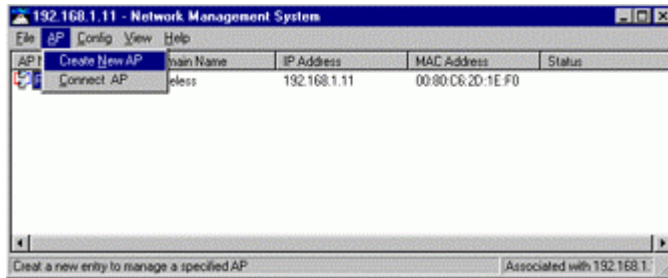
192.168.1.11 - Network Management System

File AP Config View Help

Create New AP
Connect AP

| AP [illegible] | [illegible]main Name | IP Address | MAC Address | Status |
|---|---|---|---|---|
| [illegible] | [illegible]eless | 192.168.1.11 | 00:80:C6:2D:1E:F0 | |

Creat a new entry to manage a specified AP

Associated with 192.168.1.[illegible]